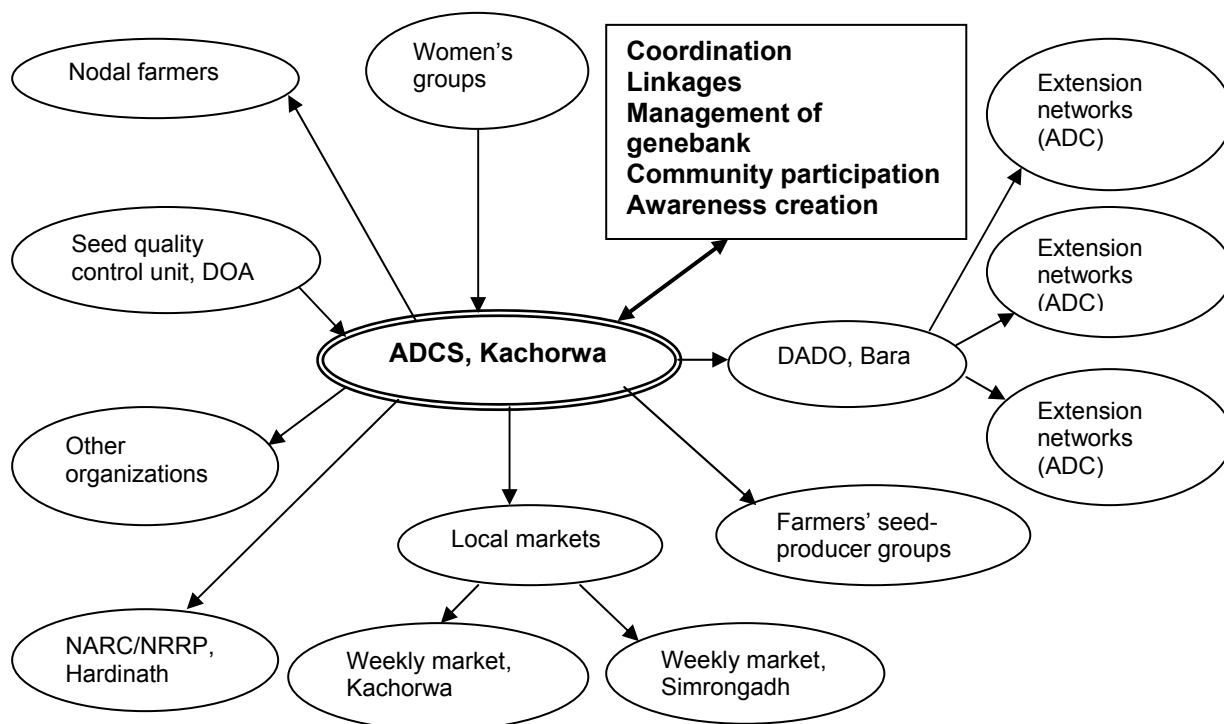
Nodal farmers

Women's groups

Coordination
Linkages
Management of genebank
Community participation
Awareness creation

Extension networks (ADC)

Seed quality control unit, DOA

Extension networks (ADC)

ADCS, Kachorwa

DADO, Bara

Extension networks (ADC)

Other organizations

Local markets

Farmers' seed-producer groups

NARC/NRRP, Hardinath

Weekly market, Kachorwa

Weekly market, Simrongadh